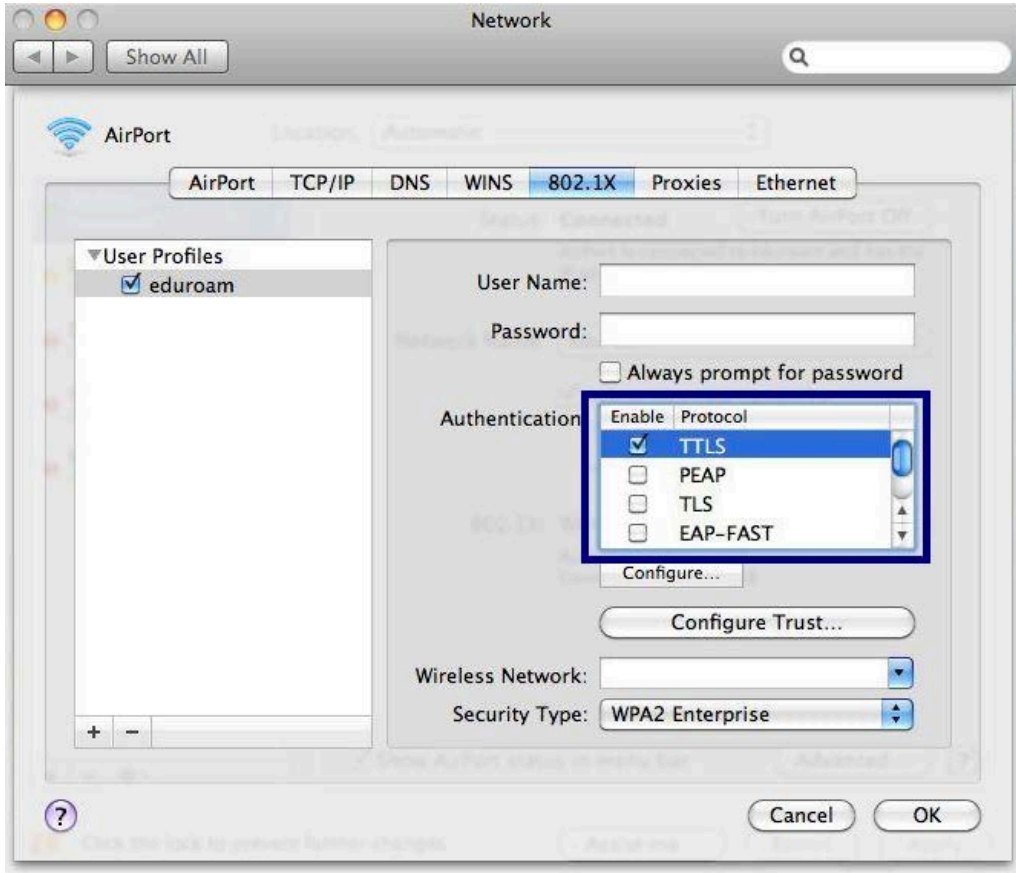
Network

Show All

AirPort

AirPort | TCP/IP | DNS | WINS | 802.1X | Proxies | Ethernet

User Profiles
eduroam

User Name:

Password:

Always prompt for password

Authentication

| Enable | Protocol |
|---|---|
| ☑ | TTLS |
| ☐ | PEAP |
| ☐ | TLS |
| ☐ | EAP-FAST |

Configure...

Configure Trust...

Wireless Network:

Security Type: WPA2 Enterprise

+ −

?

Cancel

OK